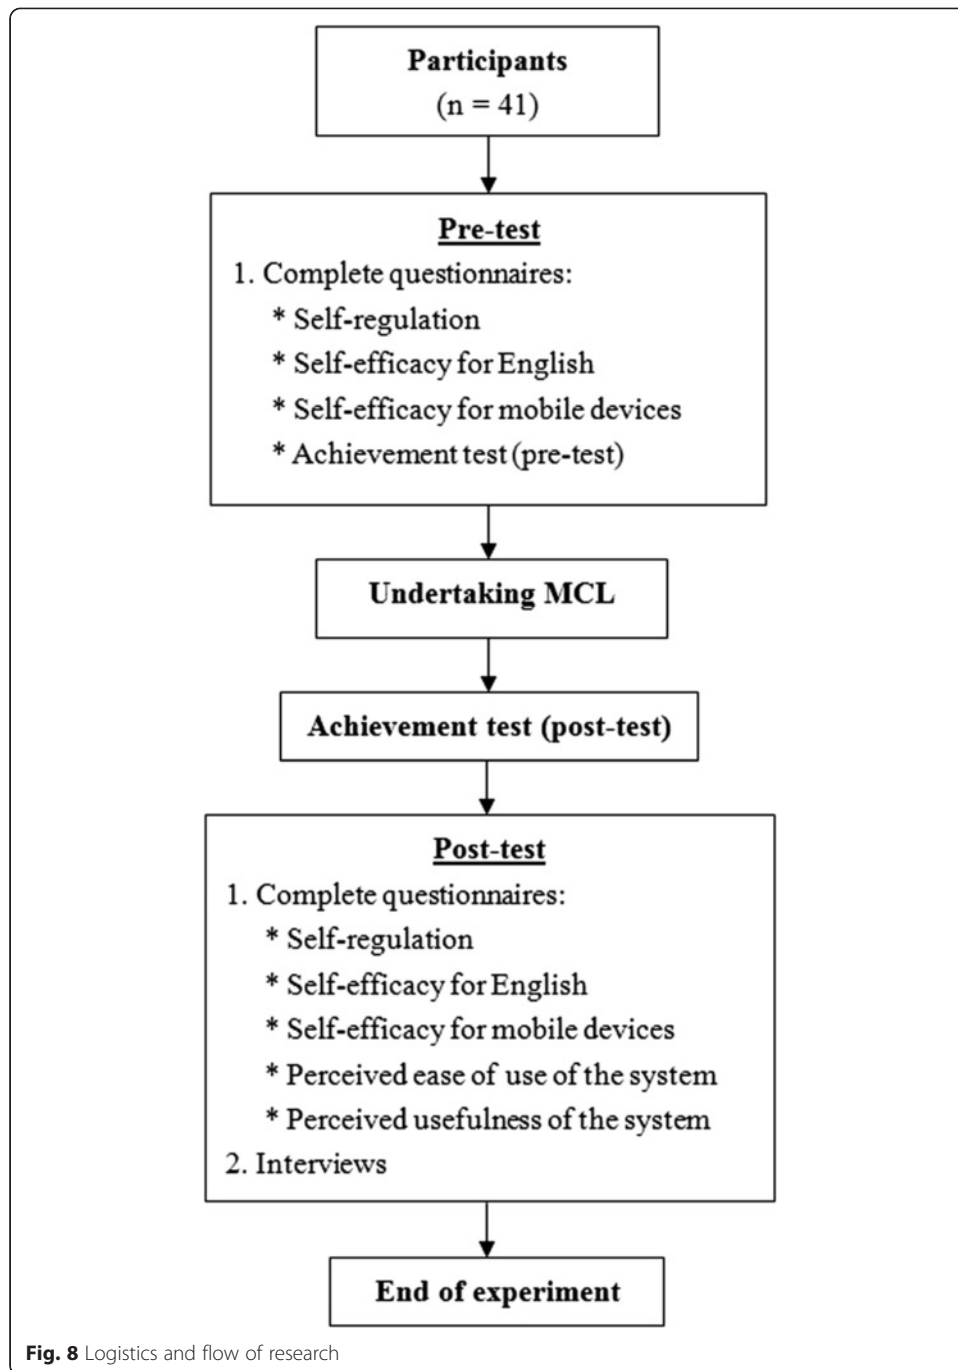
Participants
(n = 41)

Pre-test
1. Complete questionnaires:
* Self-regulation
* Self-efficacy for English
* Self-efficacy for mobile devices
* Achievement test (pre-test)

Undertaking MCL

Achievement test (post-test)

Post-test
1. Complete questionnaires:
* Self-regulation
* Self-efficacy for English
* Self-efficacy for mobile devices
* Perceived ease of use of the system
* Perceived usefulness of the system
2. Interviews

End of experiment

Fig. 8 Logistics and flow of research